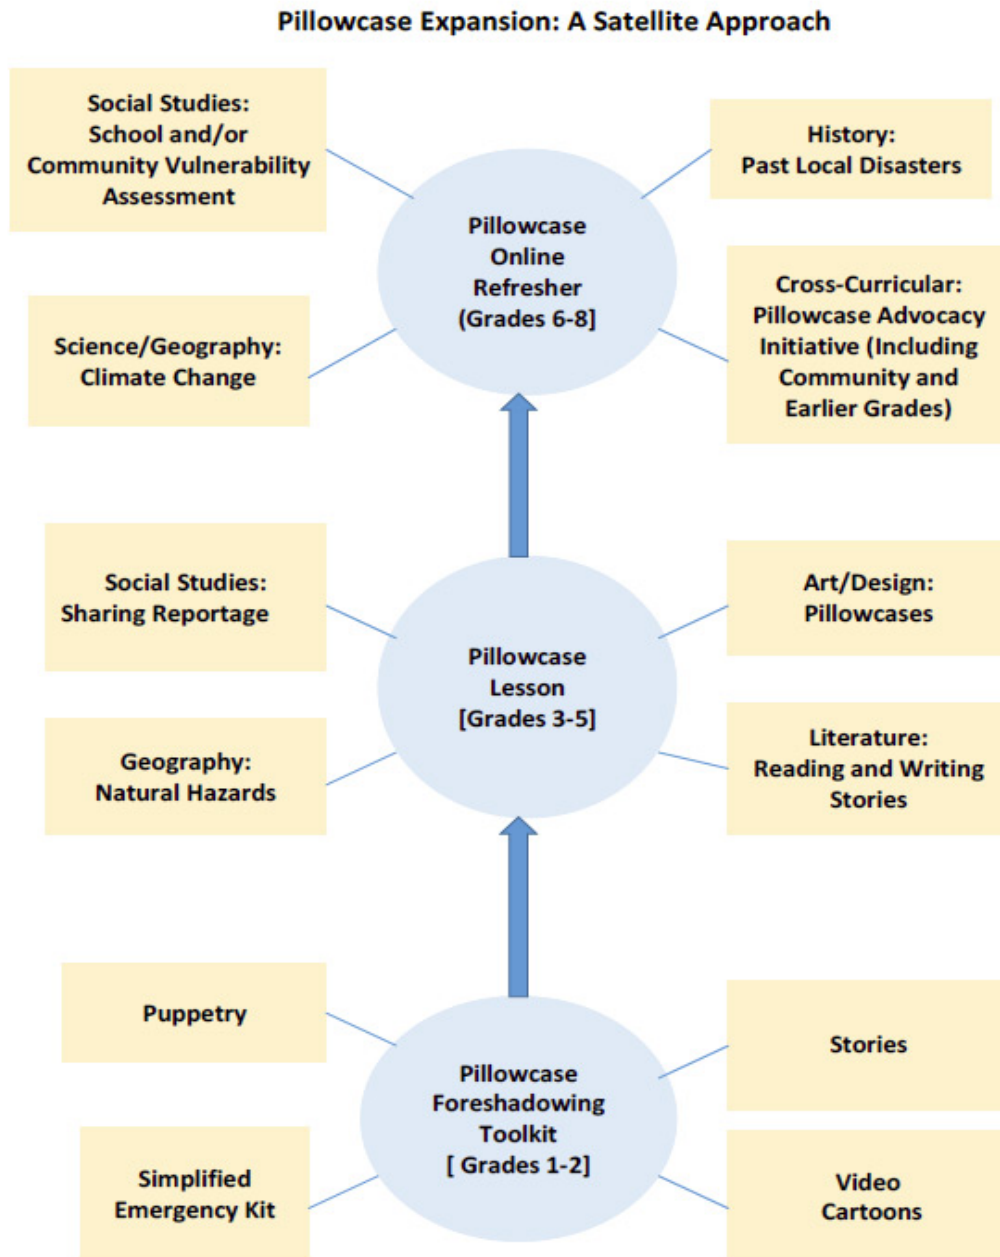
Pillowcase Expansion: A Satellite Approach

Social Studies: School and/or Community Vulnerability Assessment

History: Past Local Disasters

Pillowcase Online Refresher (Grades 6-8]

Science/Geography: Climate Change

Cross-Curricular: Pillowcase Advocacy Initiative (Including Community and Earlier Grades)

Social Studies: Sharing Reportage

Art/Design: Pillowcases

Pillowcase Lesson [Grades 3-5]

Geography: Natural Hazards

Literature: Reading and Writing Stories

Puppetry

Stories

Pillowcase Foreshadowing Toolkit [ Grades 1-2]

Simplified Emergency Kit

Video Cartoons